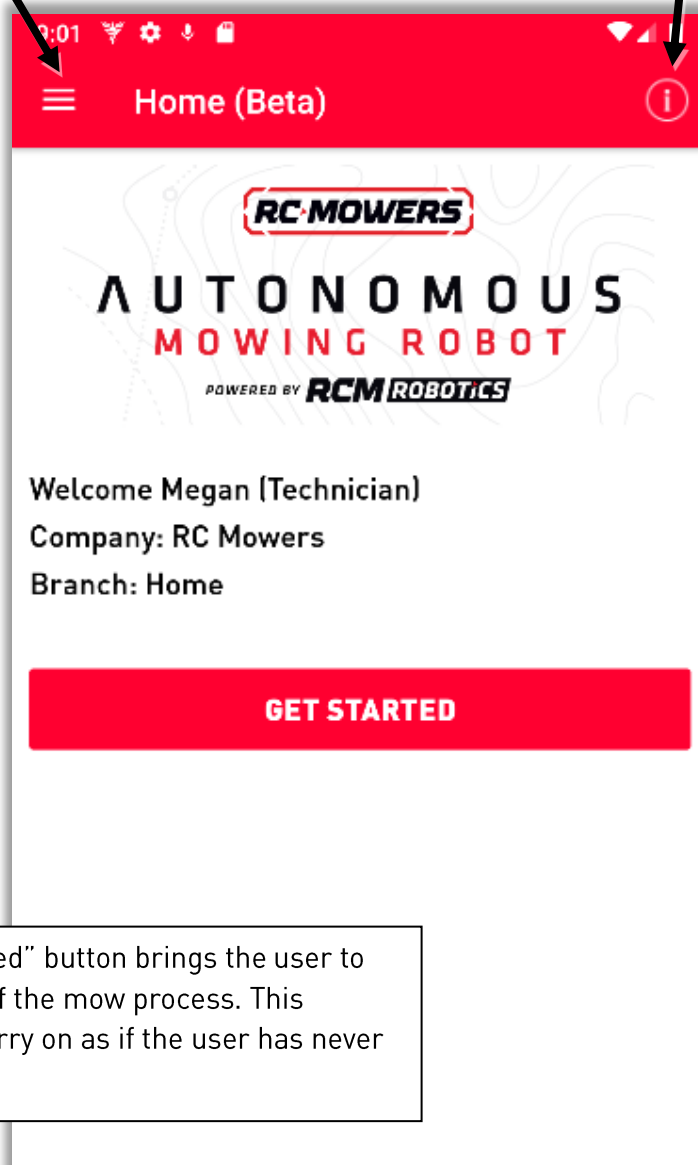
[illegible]:01

Home (Beta)

RC MOWERS

AUTONOMOUS
MOWING ROBOT
POWERED BY RCM ROBOTICS

Welcome Megan (Technician)
Company: RC Mowers
Branch: Home

GET STARTED

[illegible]ed" button brings the user to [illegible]f the mow process. This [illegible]rry on as if the user has never